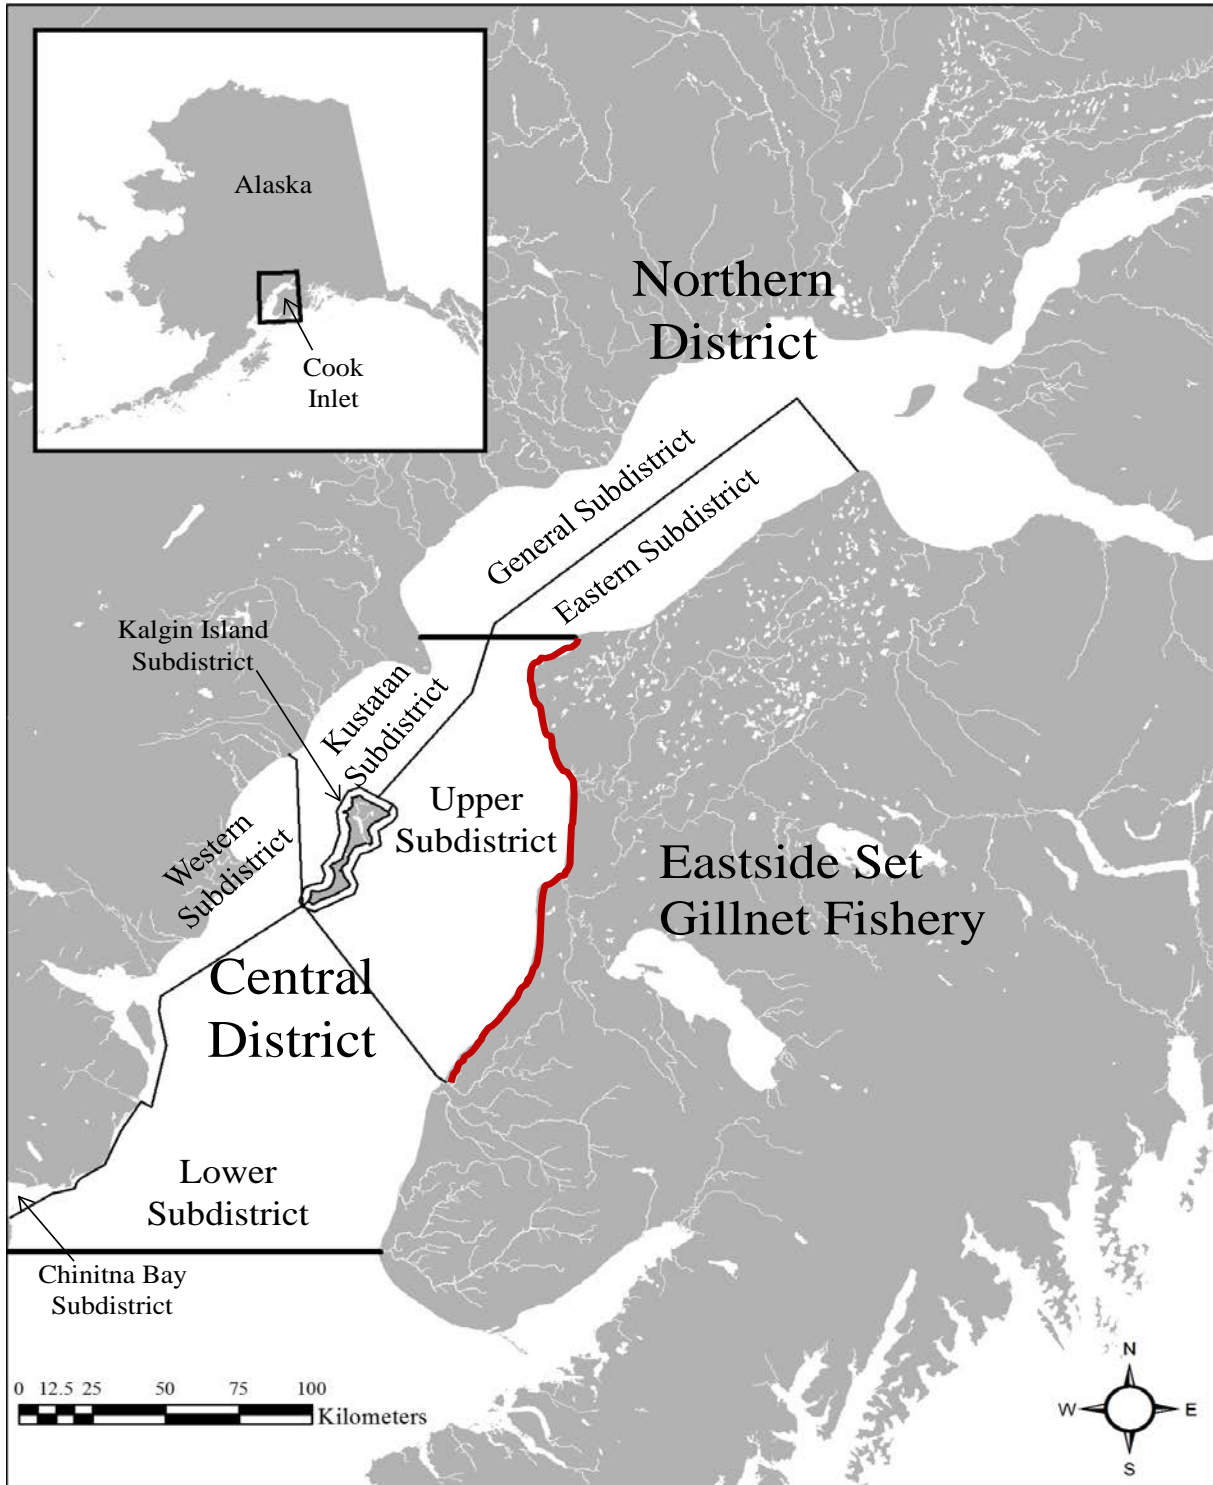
Alaska

Cook Inlet

Northern District

General Subdistrict

Eastern Subdistrict

Kalgin Island Subdistrict

Kustatan Subdistrict

Upper Subdistrict

Western Subdistrict

Eastside Set Gillnet Fishery

Central District

Lower Subdistrict

Chinitna Bay Subdistrict

0 12.5 25 50 75 100 Kilometers

N W E S